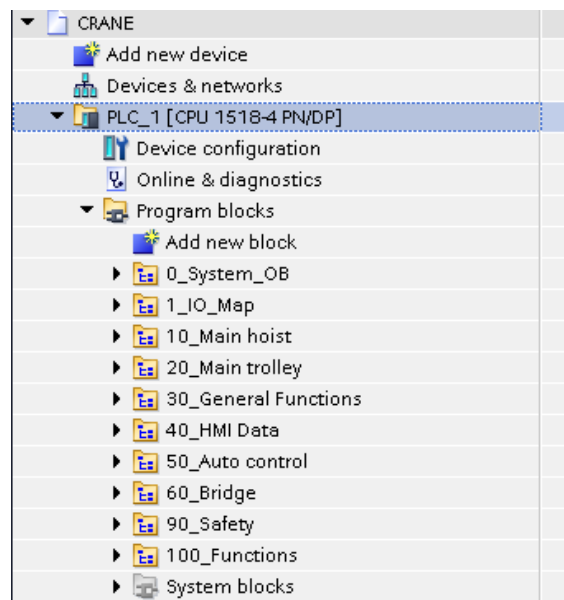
CRANE
Add new device
Devices & networks
PLC_1 [CPU 1518-4 PN/DP]
Device configuration
Online & diagnostics
Program blocks
Add new block
0_System_OB
1_IO_Map
10_Main hoist
20_Main trolley
30_General Functions
40_HMI Data
50_Auto control
60_Bridge
90_Safety
100_Functions
System blocks